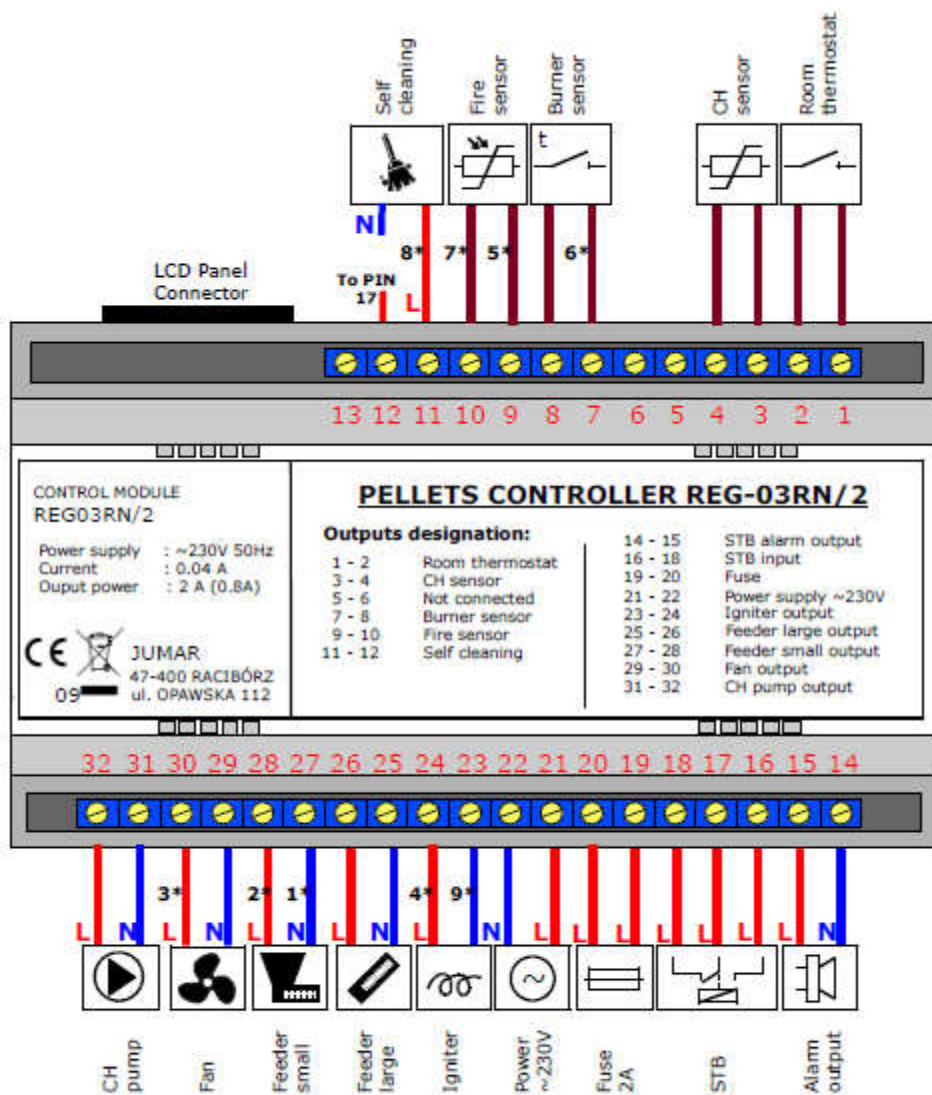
Self cleaning

Fire sensor

Burner sensor

CH sensor

Room thermostat

t

N

8* 7* 5* 6*

LCD Panel Connector

To PIN 17

L

13 12 11 10 9 8 7 6 5 4 3 2 1

CONTROL MODULE
REG03RN/2

Power supply : ~230V 50Hz
Current : 0.04 A
Ouput power : 2 A (0.8A)

CE

JUMAR
47-400 RACIBÓRZ
ul. OPAWSKA 112

09

PELLETS CONTROLLER REG-03RN/2

Outputs designation:

| | |
|---|---|
| 1 - 2 | Room thermostat |
| 3 - 4 | CH sensor |
| 5 - 6 | Not connected |
| 7 - 8 | Burner sensor |
| 9 - 10 | Fire sensor |
| 11 - 12 | Self cleaning |

| | |
|---|---|
| 14 - 15 | STB alarm output |
| 16 - 18 | STB input |
| 19 - 20 | Fuse |
| 21 - 22 | Power supply ~230V |
| 23 - 24 | Igniter output |
| 25 - 26 | Feeder large output |
| 27 - 28 | Feeder small output |
| 29 - 30 | Fan output |
| 31 - 32 | CH pump output |

32 31 30 29 28 27 26 25 24 23 22 21 20 19 18 17 16 15 14

3* 2* 1* 4* 9*

L N L N L N L N L N L L L L L L N

CH pump

Fan

Feeder small

Feeder large

Igniter

Power ~230V

Fuse 2A

STB

Alam output